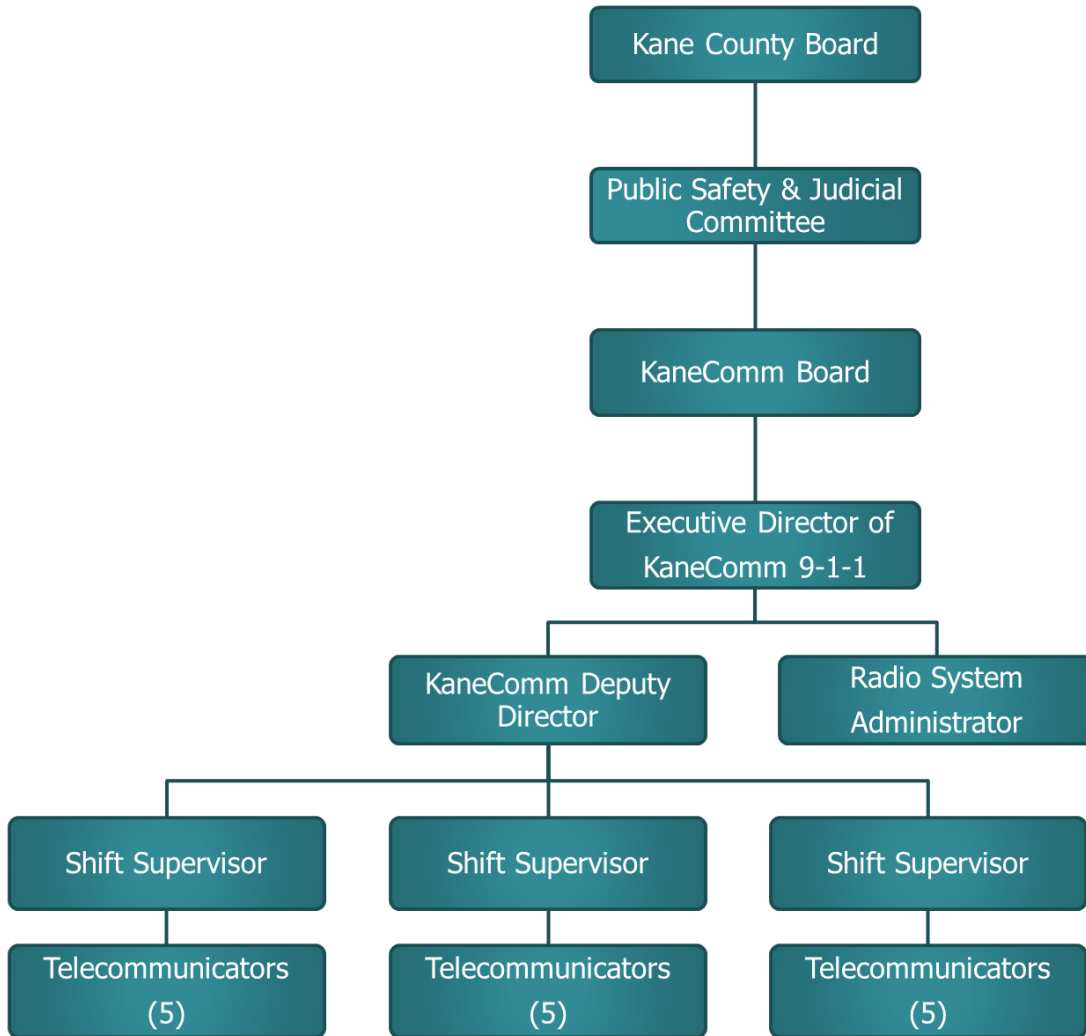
Kane County Board

Public Safety & Judicial Committee

KaneComm Board

Executive Director of KaneComm 9-1-1

KaneComm Deputy Director

Radio System Administrator

Shift Supervisor

Shift Supervisor

Shift Supervisor

Telecommunicators (5)

Telecommunicators (5)

Telecommunicators (5)